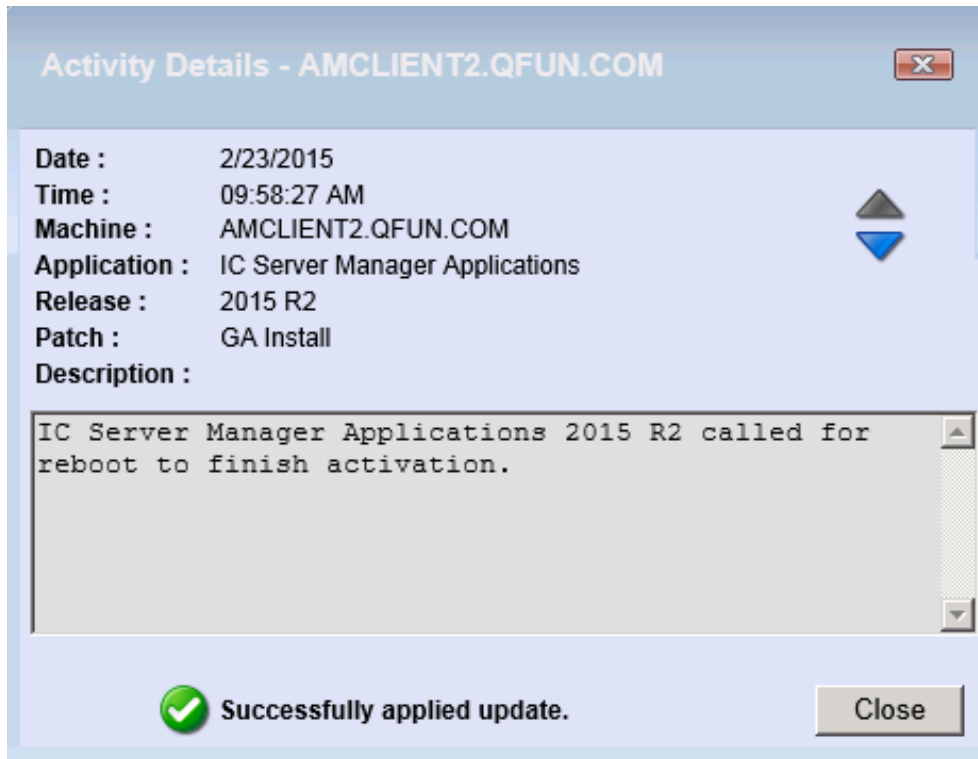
Activity Details - AMCLIENT2.QFUN.COM

| | |
|---|---|
| Date : | 2/23/2015 |
| Time : | 09:58:27 AM |
| Machine : | AMCLIENT2.QFUN.COM |
| Application : | IC Server Manager Applications |
| Release : | 2015 R2 |
| Patch : | GA Install |
| Description : | |

IC Server Manager Applications 2015 R2 called for reboot to finish activation.

Successfully applied update.

Close